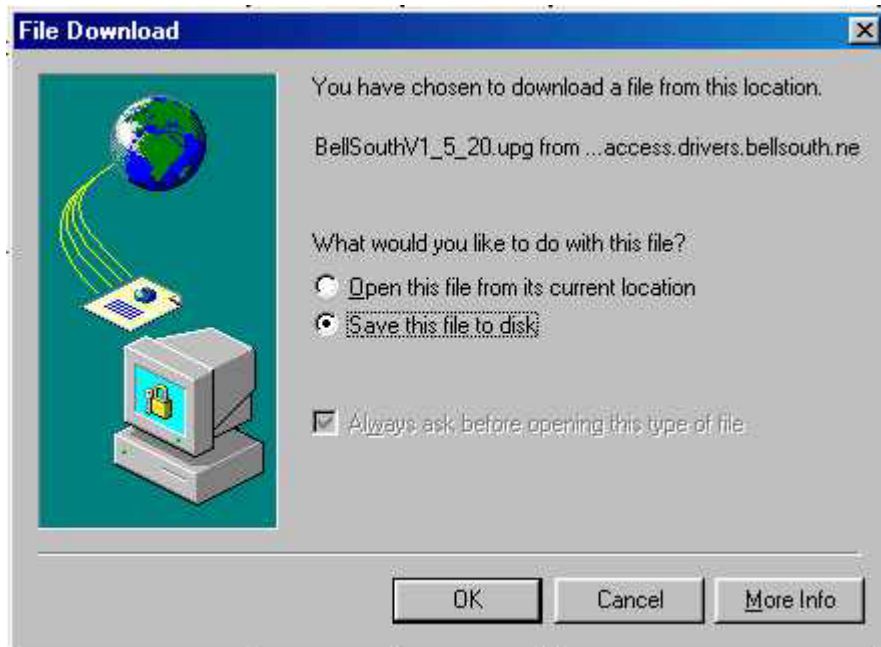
File Download

You have chosen to download a file from this location.

BellSouthV1_5_20.upg from ...access.drivers.bellsouth.ne

What would you like to do with this file?

Open this file from its current location

Save this file to disk

Always ask before opening this type of file

OK

Cancel

More Info